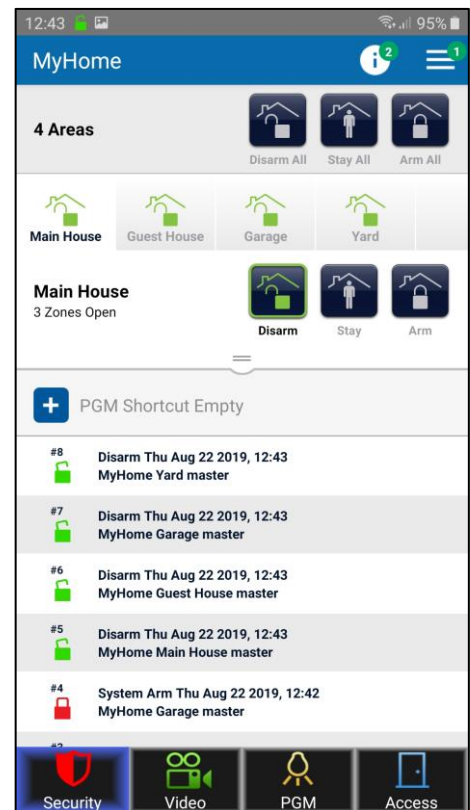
12:43 95%

MyHome 2 1

4 Areas

Disarm All Stay All Arm All

Main House Guest House Garage Yard

Main House
3 Zones Open

Disarm Stay Arm

PGM Shortcut Empty

#8 Disarm Thu Aug 22 2019, 12:43
MyHome Yard master

#7 Disarm Thu Aug 22 2019, 12:43
MyHome Garage master

#6 Disarm Thu Aug 22 2019, 12:43
MyHome Guest House master

#5 Disarm Thu Aug 22 2019, 12:43
MyHome Main House master

#4 System Arm Thu Aug 22 2019, 12:42
MyHome Garage master

Security Video PGM Access